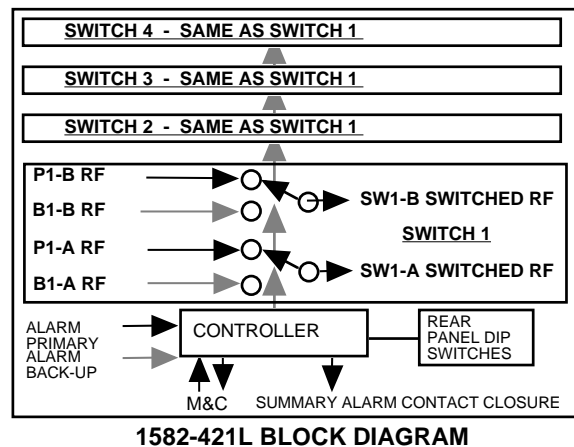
SWITCH 4 - SAME AS SWITCH 1

SWITCH 3 - SAME AS SWITCH 1

SWITCH 2 - SAME AS SWITCH 1

P1-B RF

B1-B RF

SW1-B SWITCHED RF

P1-A RF

SWITCH 1

B1-A RF

SW1-A SWITCHED RF

ALARM PRIMARY

ALARM BACK-UP

CONTROLLER

REAR PANEL DIP SWITCHES

M&C

SUMMARY ALARM CONTACT CLOSURE

1582-421L BLOCK DIAGRAM